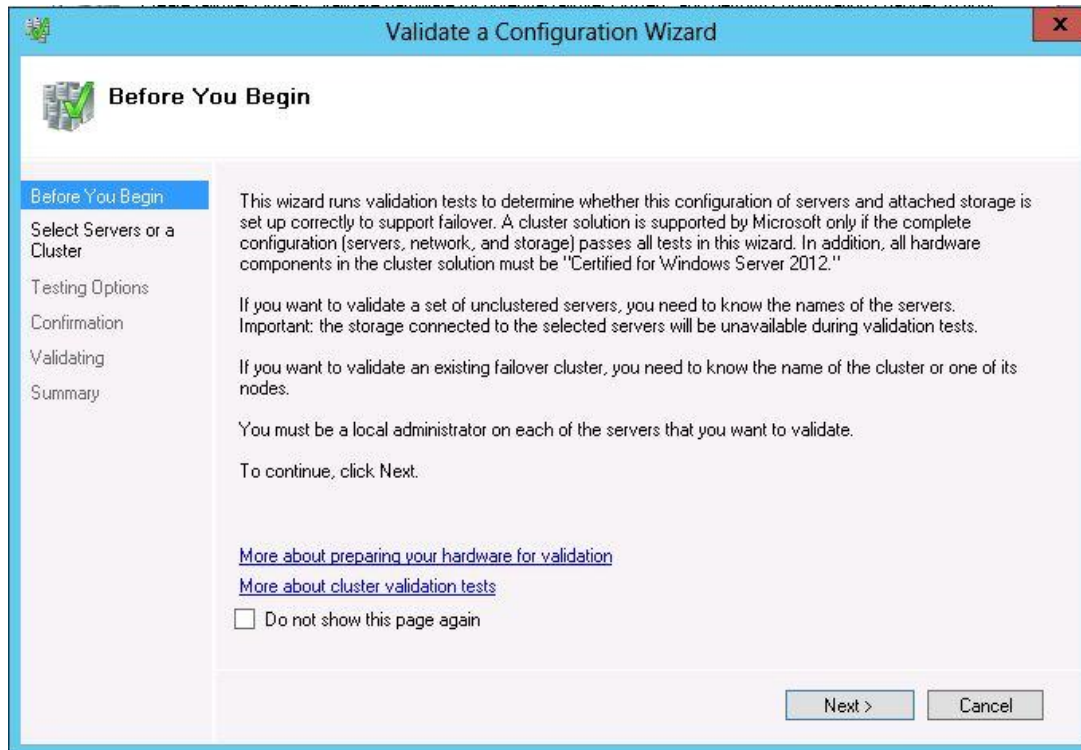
Validate a Configuration Wizard

Before You Begin

Before You Begin
Select Servers or a Cluster
Testing Options
Confirmation
Validating
Summary

This wizard runs validation tests to determine whether this configuration of servers and attached storage is set up correctly to support failover. A cluster solution is supported by Microsoft only if the complete configuration (servers, network, and storage) passes all tests in this wizard. In addition, all hardware components in the cluster solution must be "Certified for Windows Server 2012."

If you want to validate a set of unclustered servers, you need to know the names of the servers. Important: the storage connected to the selected servers will be unavailable during validation tests.

If you want to validate an existing failover cluster, you need to know the name of the cluster or one of its nodes.

You must be a local administrator on each of the servers that you want to validate.

To continue, click Next.

More about preparing your hardware for validation

More about cluster validation tests

Do not show this page again

Next >
Cancel